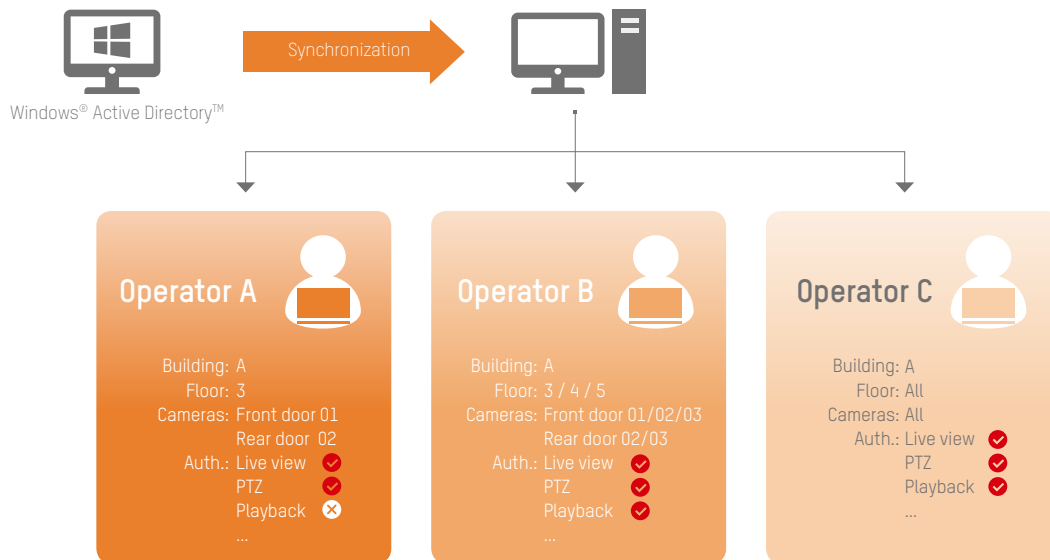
Windows® Active Directory™

Synchronization

Operator A

Building: A
Floor: 3
Cameras: Front door 01
Rear door 02
Auth.: Live view
PTZ
Playback
...

Operator B

Building: A
Floor: 3 / 4 / 5
Cameras: Front door 01/02/03
Rear door 02/03
Auth.: Live view
PTZ
Playback
...

Operator C

Building: A
Floor: All
Cameras: All
Auth.: Live view
PTZ
Playback
...